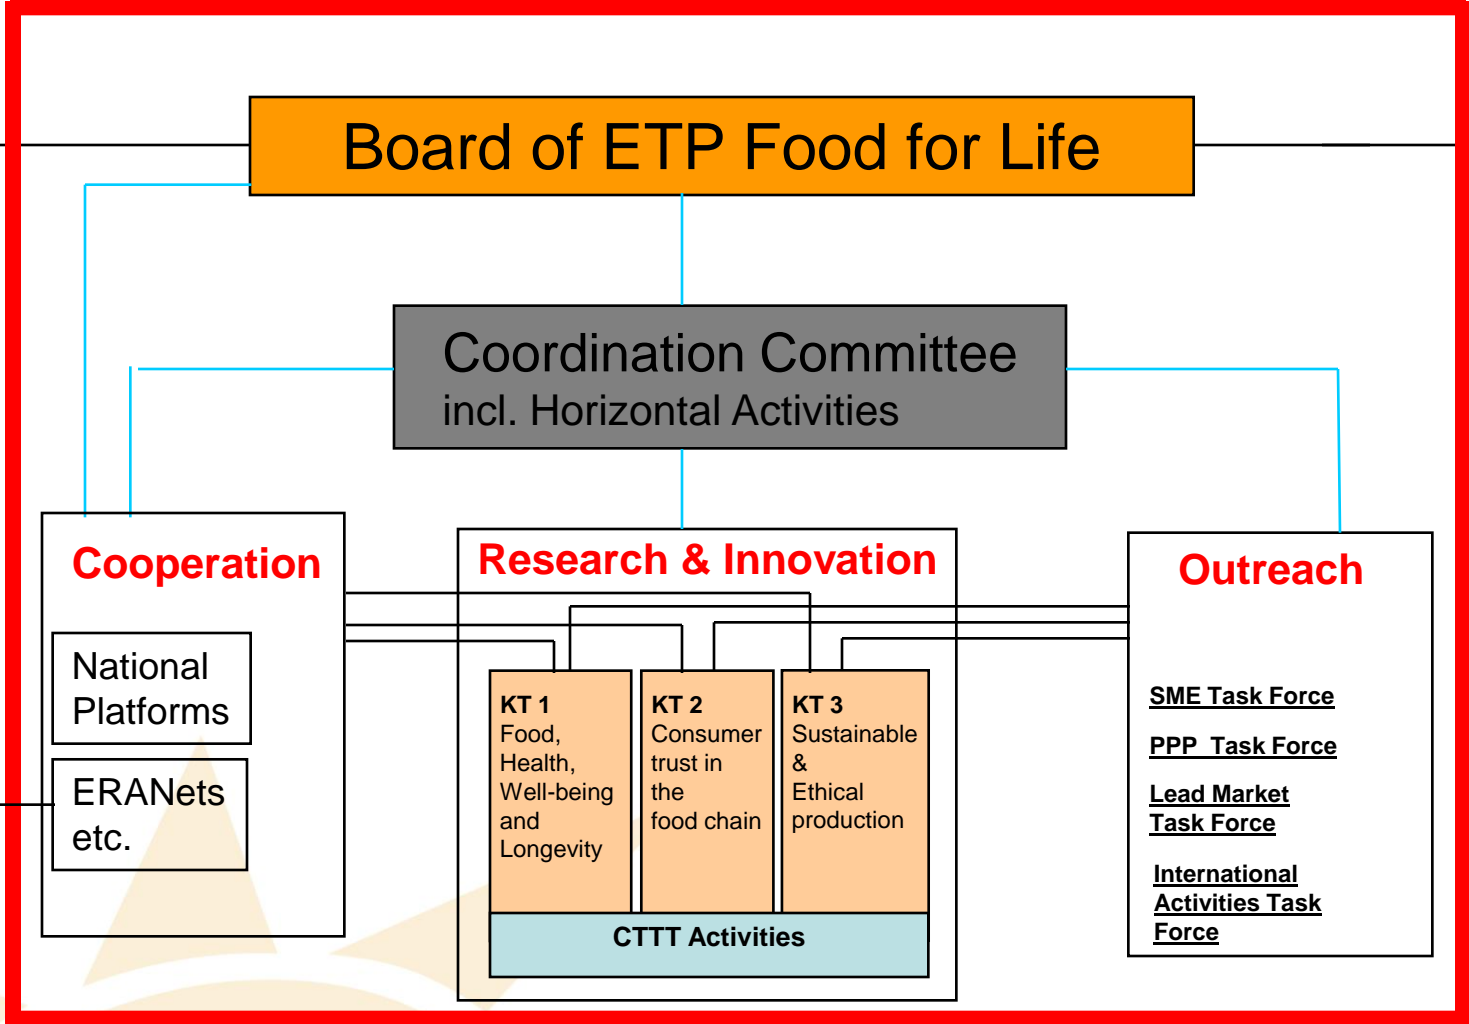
Board of ETP Food for Life

Coordination Committee
incl. Horizontal Activities

Cooperation

National Platforms

ERANets etc.

Research & Innovation

KT 1
Food, Health, Well-being and Longevity

KT 2
Consumer trust in the food chain

KT 3
Sustainable & Ethical production

CTTT Activities

Outreach

SME Task Force

PPP Task Force

Lead Market Task Force

International Activities Task Force